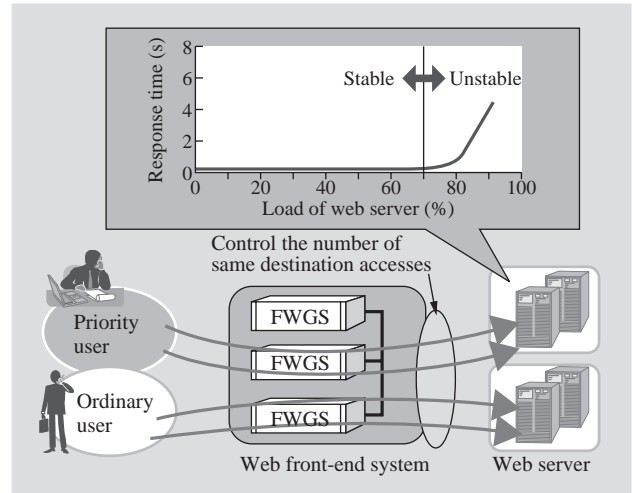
Response time (s)
8
6
4
2
0
Stable
Unstable
0
20
40
60
80
100
Load of web server (%)

Control the number of same destination accesses

Priority user

Ordinary user

FWGS
FWGS
FWGS

Web front-end system

Web server